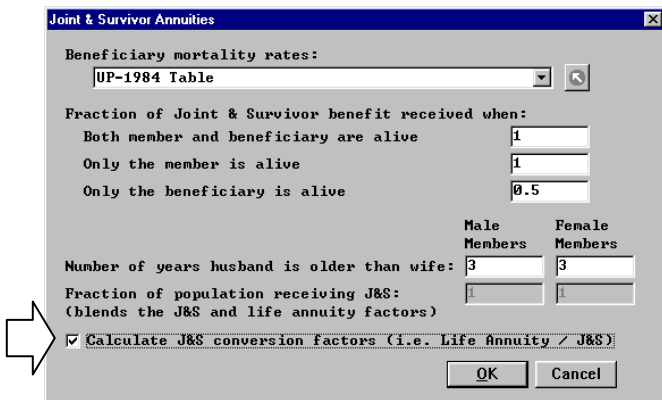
Joint & Survivor Annuities

Beneficiary mortality rates:

UP-1984 Table

Fraction of Joint & Survivor benefit received when:

Both member and beneficiary are alive 1

Only the member is alive 1

Only the beneficiary is alive 0.5

| | Male Members | Female Members |
|---|---|---|
| Number of years husband is older than wife: | 3 | 3 |
| Fraction of population receiving J&S: (blends the J&S and life annuity factors) | 1 | 1 |

☑ Calculate J&S conversion factors (i.e. Life Annuity / J&S)

OK Cancel